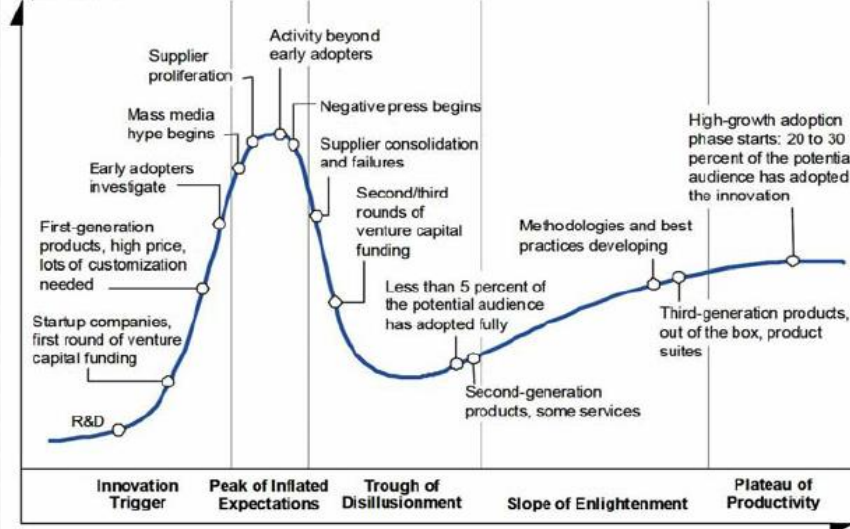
Supplier proliferation

Activity beyond early adopters

Negative press begins

Mass media hype begins

Supplier consolidation and failures

Early adopters investigate

Second/third rounds of venture capital funding

First-generation products, high price, lots of customization needed

Less than 5 percent of the potential audience has adopted fully

Methodologies and best practices developing

High-growth adoption phase starts: 20 to 30 percent of the potentia audience has adopted the innovation

Startup companies, first round of venture capital funding

Third-generation products, out of the box, product suites

Second-generation products, some services

R&D

Innovation Trigger

Peak of Inflated Expectations

Trough of Disillusionment

Slope of Enlightenment

Plateau of Productivity